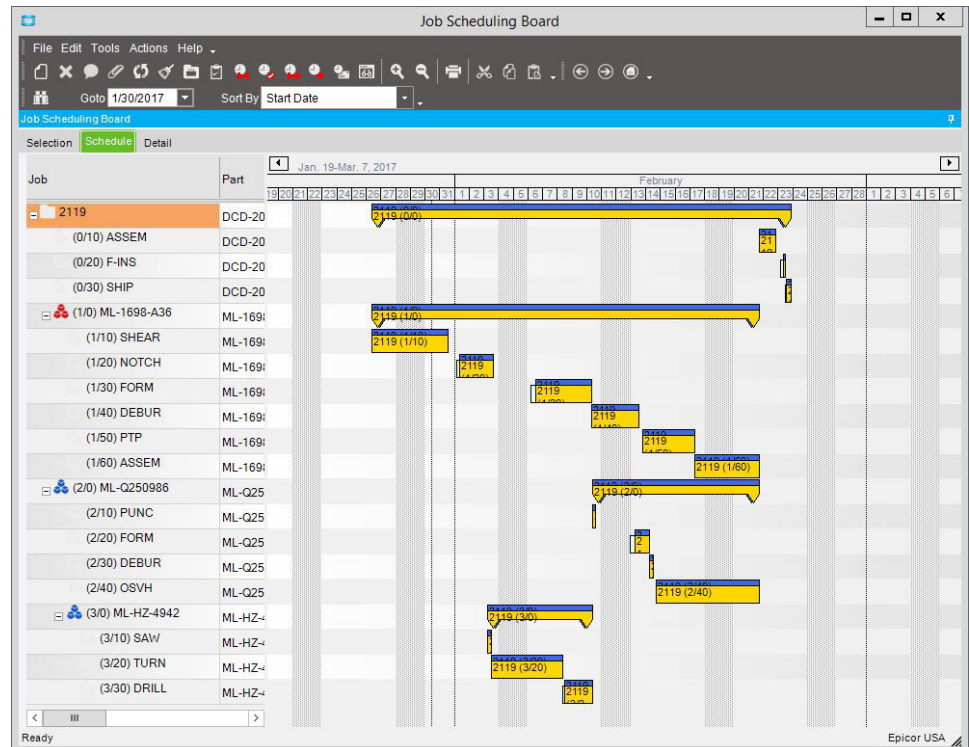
Job Scheduling Board

File Edit Tools Actions Help

Goto 1/30/2017 Sort By Start Date

Job Scheduling Board

Selection Schedule Detail

Jan. 19-Mar. 7, 2017

February

19 20 21 22 23 24 25 26 27 28 29 30 31 1 2 3 4 5 6 7 8 9 10 11 12 13 14 15 16 17 18 19 20 21 22 23 24 25 26 27 28 1 2 3 4 5 6

| Job | Part |
|---|---|
| 2119 | DCD-20 |
| (0/10) ASSEM | DCD-20 |
| (0/20) F-INS | DCD-20 |
| (0/30) SHIP | DCD-20 |
| (1/0) ML-1698-A36 | ML-169 |
| (1/10) SHEAR | ML-169 |
| (1/20) NOTCH | ML-169 |
| (1/30) FORM | ML-169 |
| (1/40) DEBUR | ML-169 |
| (1/50) PTP | ML-169 |
| (1/60) ASSEM | ML-169 |
| (2/0) ML-Q250986 | ML-Q25 |
| (2/10) PUNC | ML-Q25 |
| (2/20) FORM | ML-Q25 |
| (2/30) DEBUR | ML-Q25 |
| (2/40) OSVH | ML-Q25 |
| (3/0) ML-HZ-4942 | ML-HZ- |
| (3/10) SAW | ML-HZ- |
| (3/20) TURN | ML-HZ- |
| (3/30) DRILL | ML-HZ- |

2119 (0/0)
21
2119 (1/0)
2119 (1/10)
2119
2119
2119
2119
2119 (1/60)
2119 (2/0)
2
2119 (2/40)
2119 (3/0)
2119 (3/20)
2119

Ready
Epicor USA